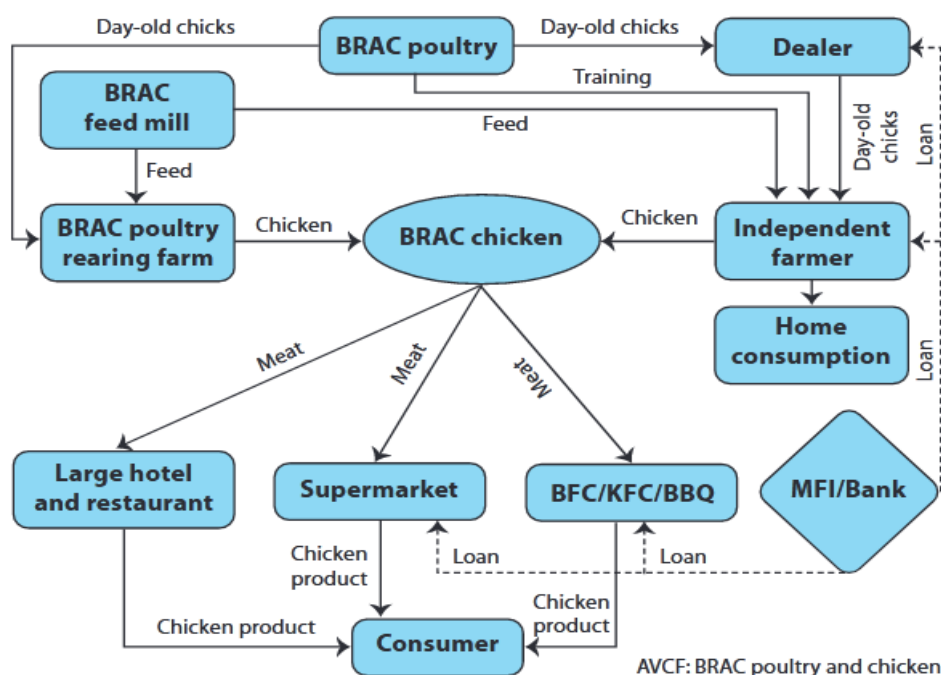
Day-old chicks

BRAC poultry

Day-old chicks

Dealer

Training

BRAC feed mill

Feed

Day-old chicks

Loan

Feed

BRAC poultry rearing farm

Chicken

BRAC chicken

Chicken

Independent farmer

Home consumption

Loan

Meat

Meat

Meat

Large hotel and restaurant

Supermarket

BFC/KFC/BBQ

MFI/Bank

Chicken product

Loan

Loan

Chicken product

Chicken product

Consumer

AVCF: BRAC poultry and chicken